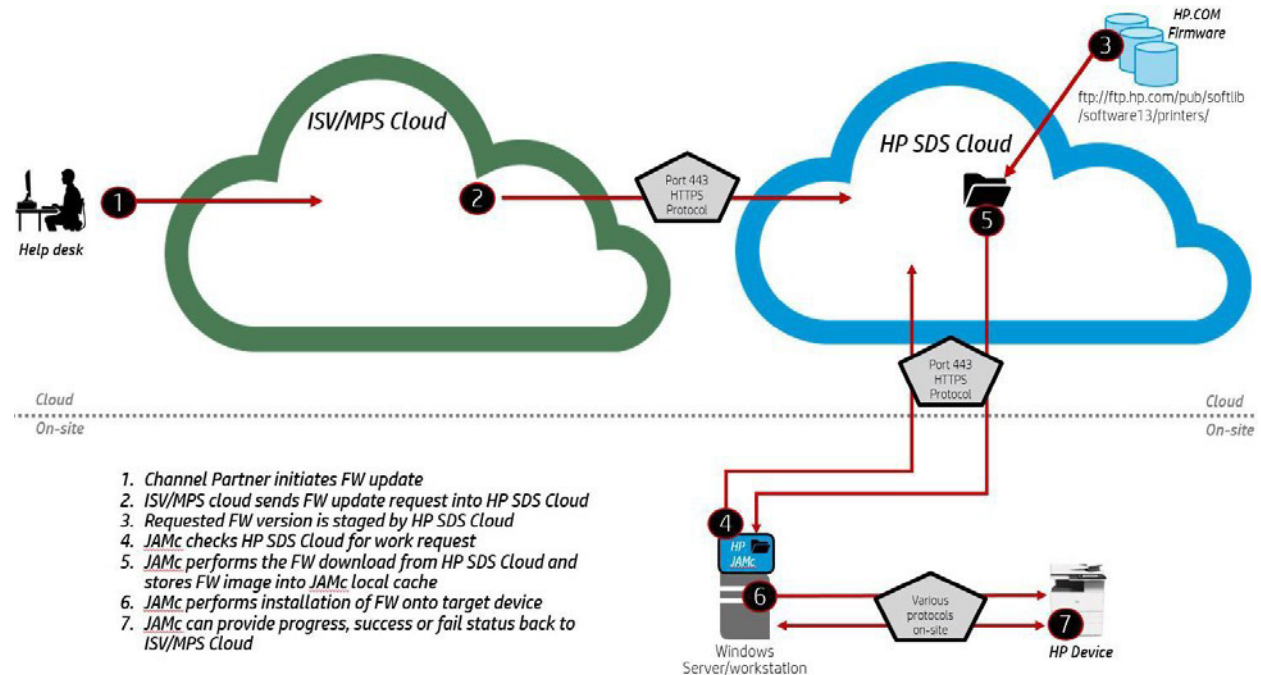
HP.COM Firmware

3

ftp://ftp.hp.com/pub/softlib/software13/printers/

ISV/MPS Cloud

HP SDS Cloud

1

Help desk

2

Port 443 HTTPS Protocol

5

Port 443 HTTPS Protocol

Cloud

On-site

Cloud

On-site

1. Channel Partner initiates FW update
2. ISV/MPS cloud sends FW update request into HP SDS Cloud
3. Requested FW version is staged by HP SDS Cloud
4. JAMc checks HP SDS Cloud for work request
5. JAMc performs the FW download from HP SDS Cloud and stores FW image into JAMc local cache
6. JAMc performs installation of FW onto target device
7. JAMc can provide progress, success or fail status back to ISV/MPS Cloud

4

HP JAMc

6

Various protocols on-site

7

Windows Server/workstation

HP Device